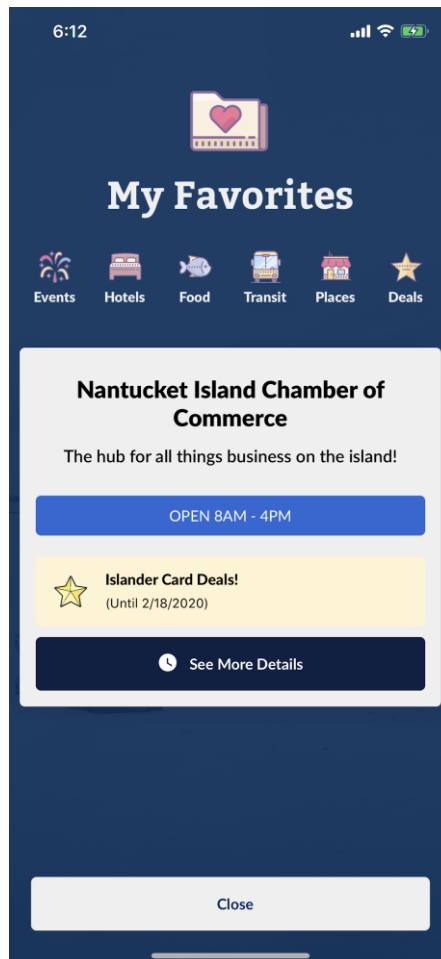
6:12

My Favorites

Events Hotels Food Transit Places Deals

Nantucket Island Chamber of Commerce

The hub for all things business on the island!

OPEN 8AM - 4PM

Islander Card Deals!
(Until 2/18/2020)

See More Details

Close